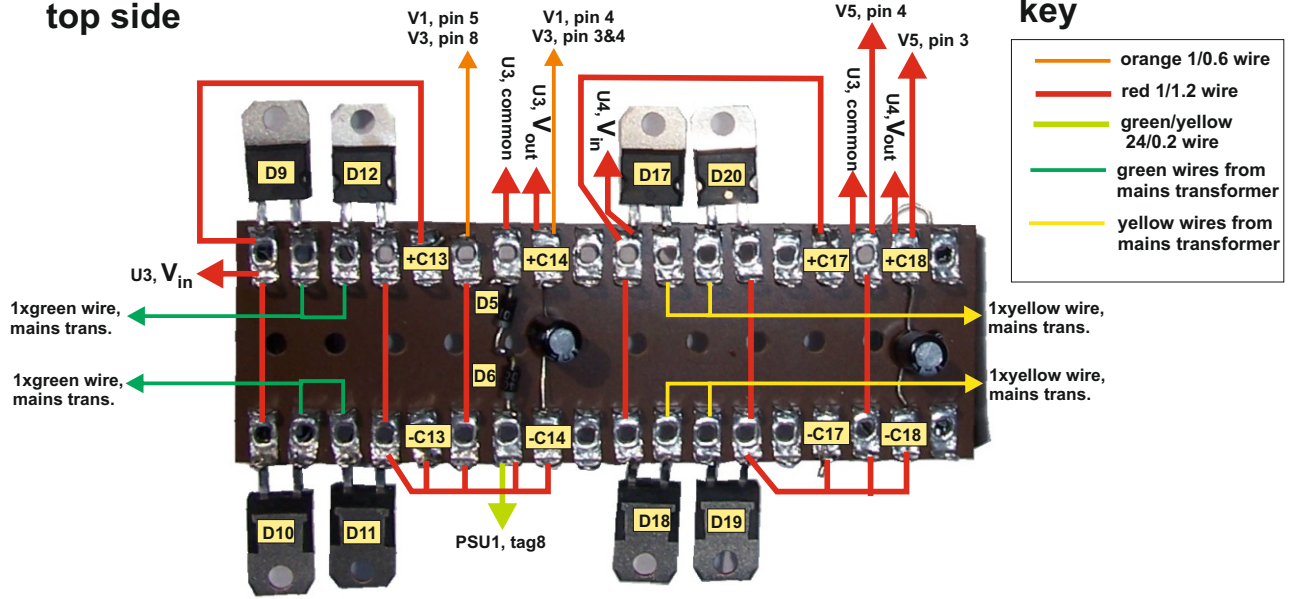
top side

key

| | |
|---|---|
| | orange 1/0.6 wire |
| | red 1/1.2 wire |
| | green/yellow 24/0.2 wire |
| | green wires from mains transformer |
| | yellow wires from mains transformer |

V1, pin 5
V3, pin 8

V1, pin 4
V3, pin 3&4

U3, common

U3, $V_{out}$

U4, $V_{in}$

V5, pin 4

V5, pin 3

U3, common

U4, $V_{out}$

D9

D12

D17

D20

U3, $V_{in}$

+C13

+C14

+C17

+C18

1xgreen wire, mains trans.

1xgreen wire, mains trans.

D5

D6

1xyellow wire, mains trans.

1xyellow wire, mains trans.

-C13

-C14

-C17

-C18

D10

D11

D18

D19

PSU1, tag8